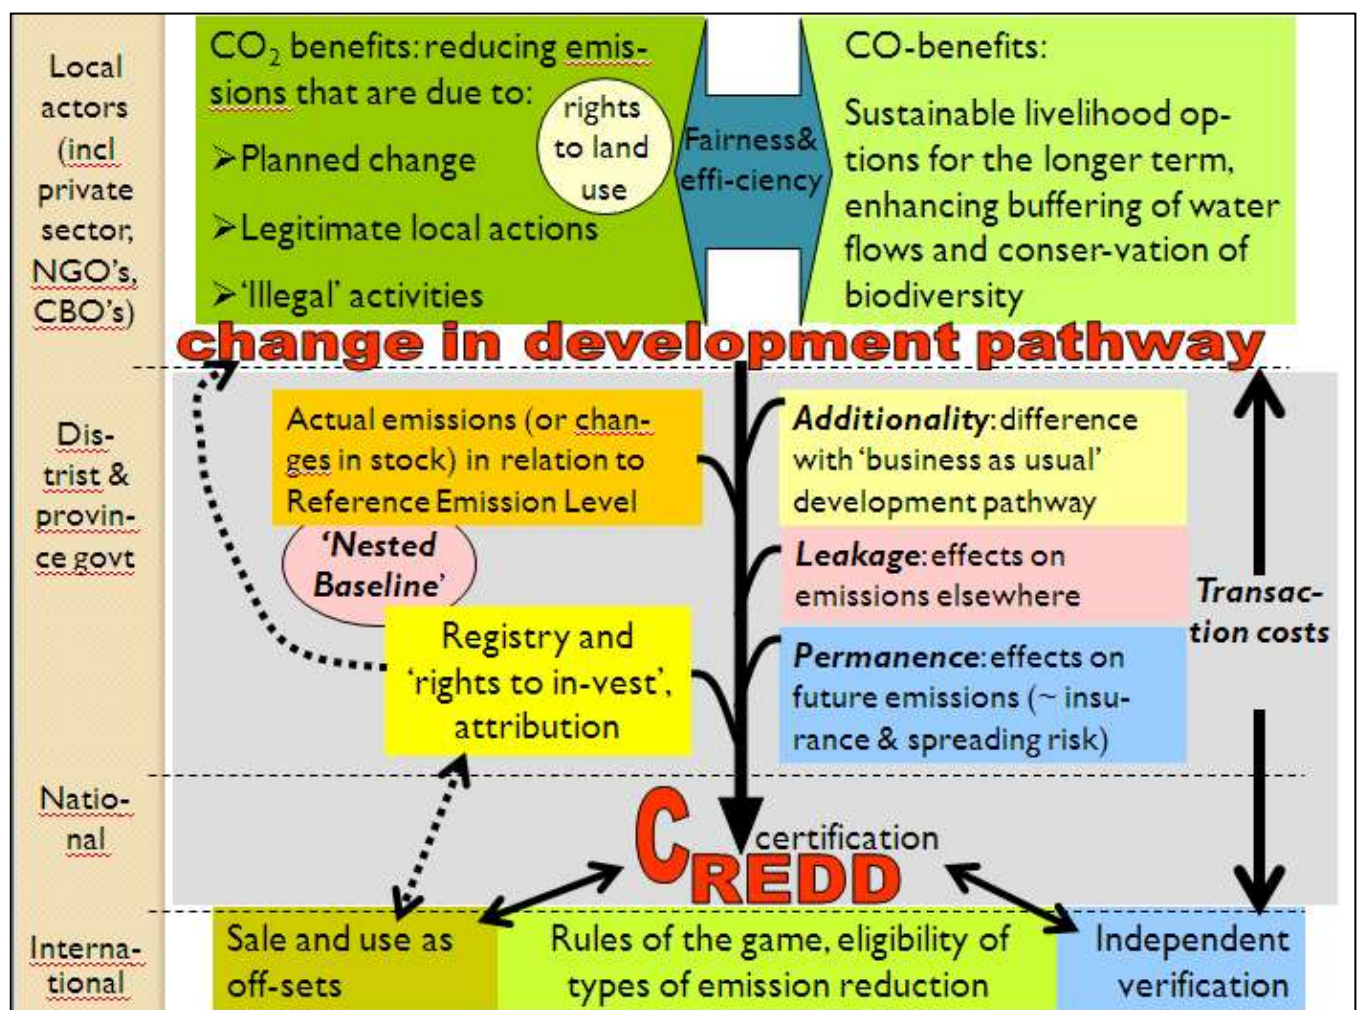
Local actors (incl private sector, NGO's, CBO's)

$CO_2$ benefits: reducing emissions that are due to:

rights to land use

➢Planned change

➢Legitimate local actions

➢'Illegal' activities

Fairness& effi-ciency

CO-benefits:

Sustainable livelihood options for the longer term, enhancing buffering of water flows and conser-vation of biodiversity

change in development pathway

Distrist & province govt

Actual emissions (or changes in stock) in relation to Reference Emission Level

'Nested Baseline'

Registry and 'rights to in-vest', attribution

Additionality: difference with 'business as usual' development pathway

Leakage: effects on emissions elsewhere

Permanence: effects on future emissions (~ insurance & spreading risk)

Transaction costs

National

CREDD certification

International

Sale and use as off-sets

Rules of the game, eligibility of types of emission reduction

Independent verification